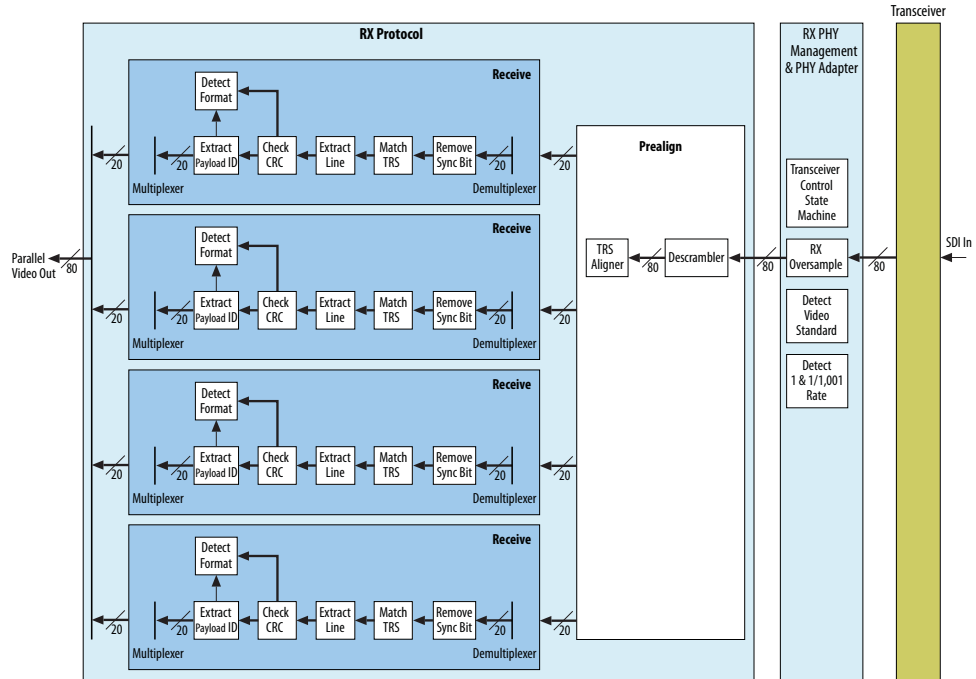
RX Protocol

RX PHY Management & PHY Adapter

Transceiver

Receive

Detect Format

Extract Payload ID

Check CRC

Extract Line

Match TRS

Remove Sync Bit

20

20

20

Multiplexer

Demultiplexer

Prealign

20

Transceiver Control State Machine

Parallel Video Out

80

Receive

Detect Format

Extract Payload ID

Check CRC

Extract Line

Match TRS

Remove Sync Bit

20

20

20

Multiplexer

Demultiplexer

TRS Aligner

80

Descrambler

80

RX Oversample

80

SDI In

20

Detect Video Standard

Detect 1 & 1/1,001 Rate

Receive

Detect Format

Extract Payload ID

Check CRC

Extract Line

Match TRS

Remove Sync Bit

20

20

20

Multiplexer

Demultiplexer

20

Receive

Detect Format

Extract Payload ID

Check CRC

Extract Line

Match TRS

Remove Sync Bit

20

20

20

Multiplexer

Demultiplexer

20